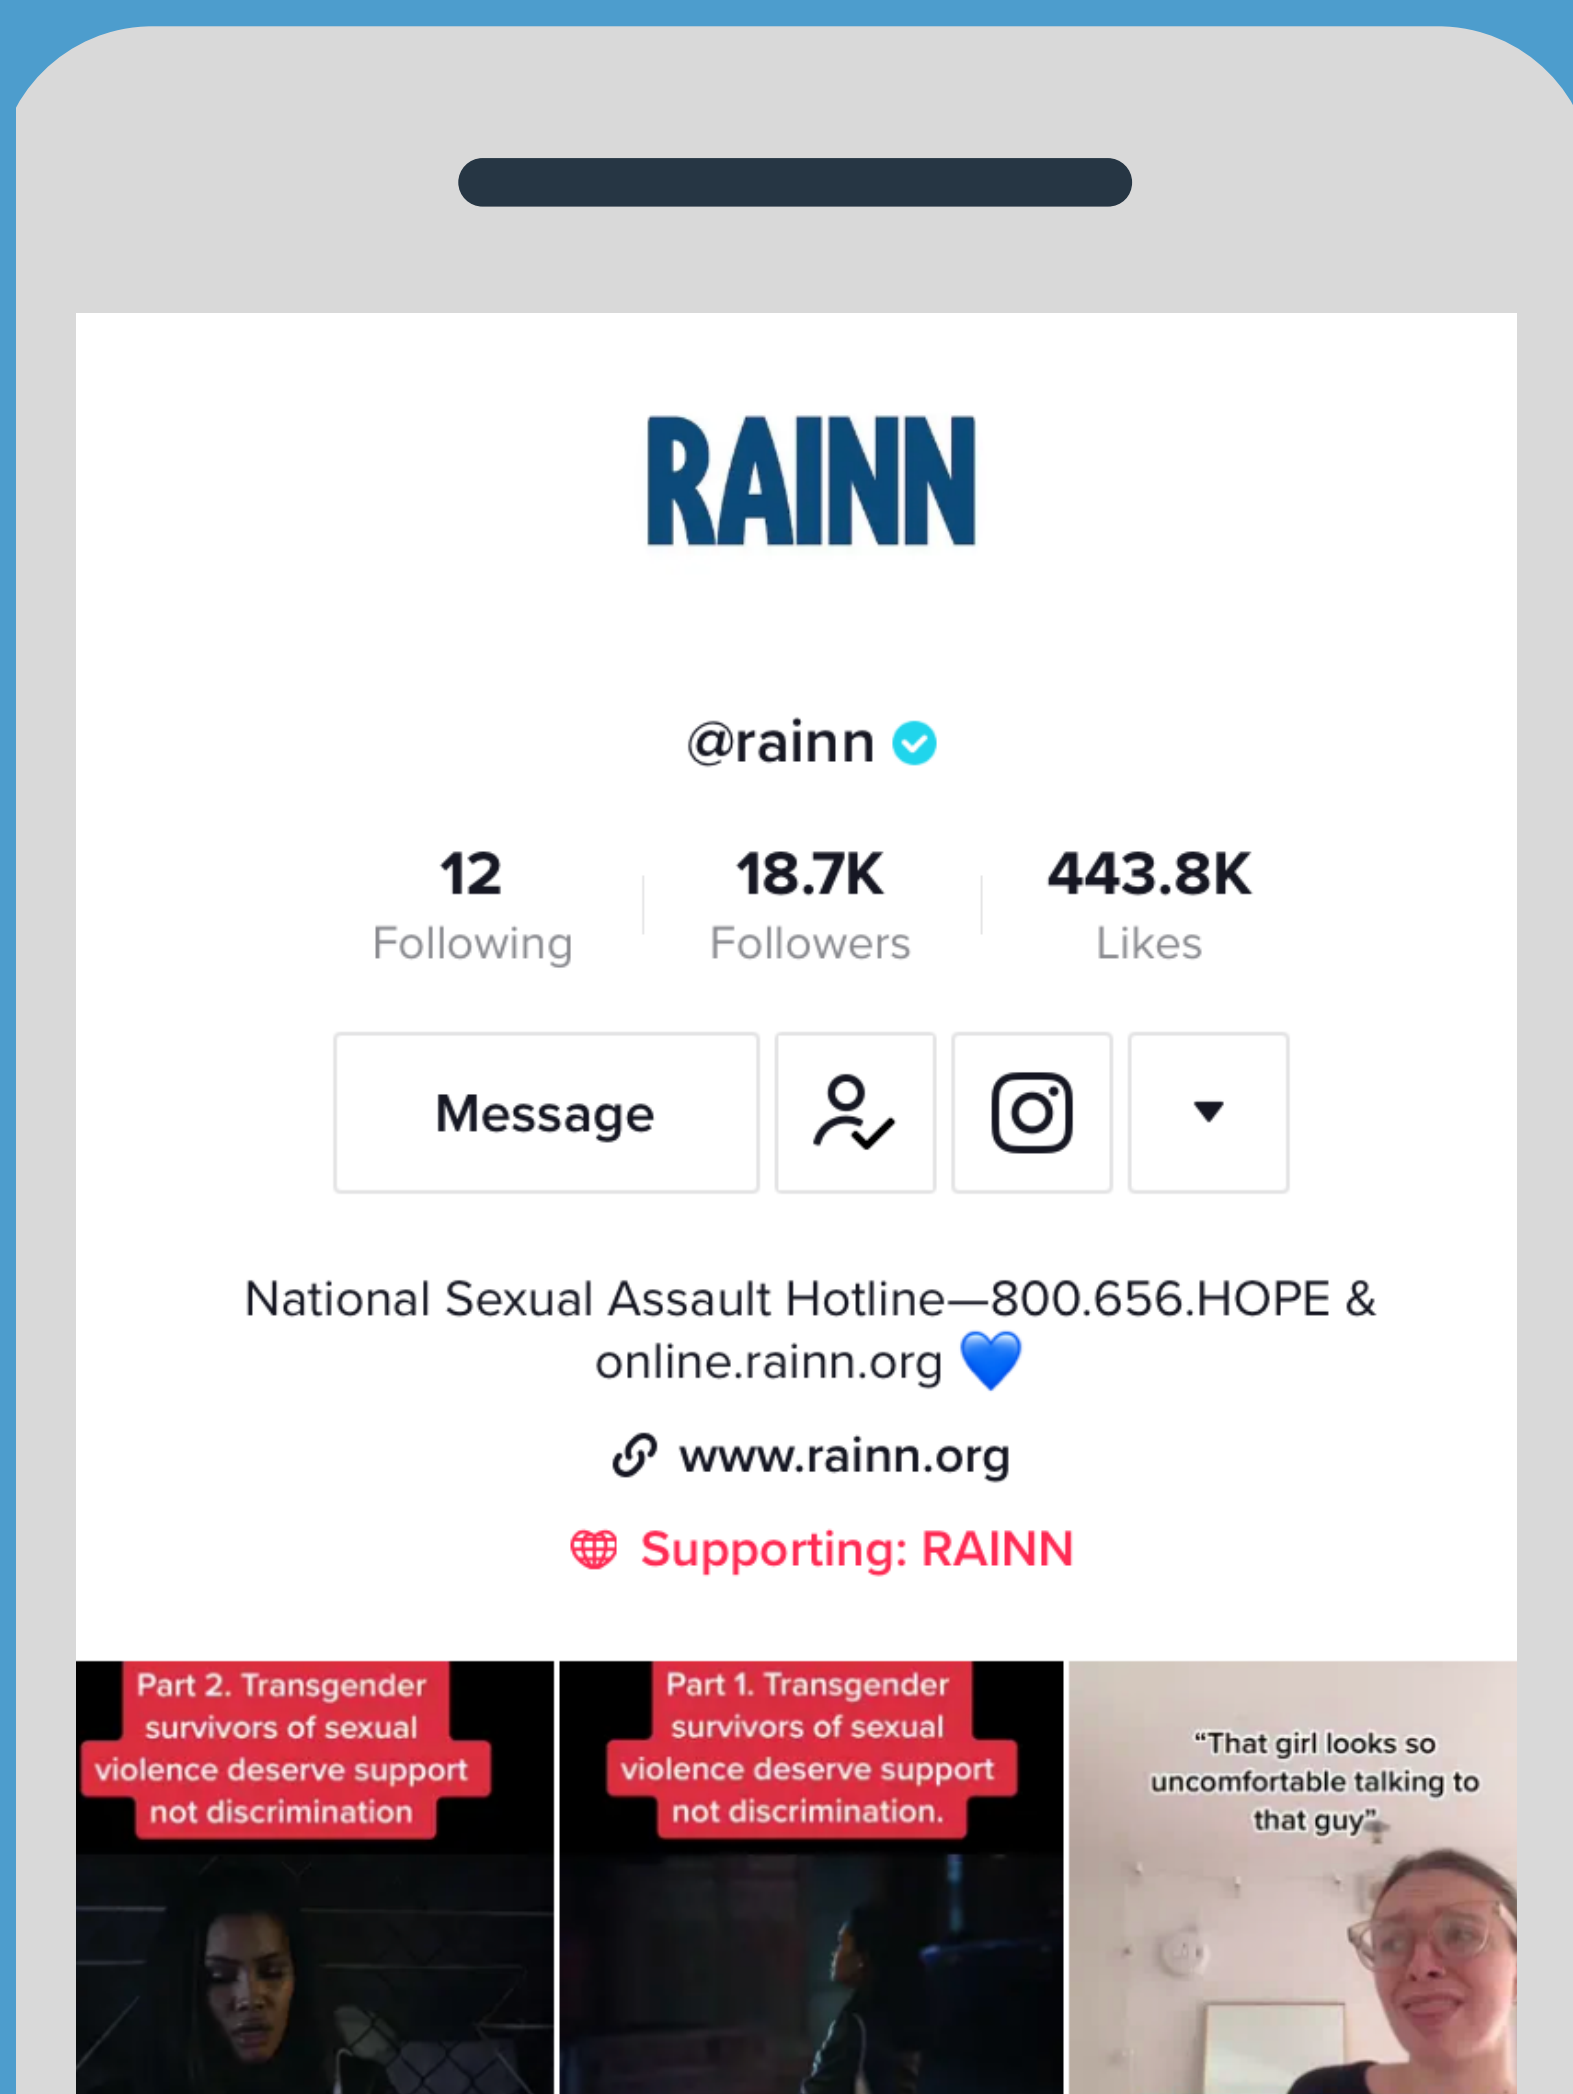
RAINN

@rainn

12
Following

18.7K
Followers

443.8K
Likes

Message

National Sexual Assault Hotline—800.656.HOPE & online.rainn.org 💙

www.rainn.org

Supporting: RAINN

Part 2. Transgender survivors of sexual violence deserve support not discrimination

Part 1. Transgender survivors of sexual violence deserve support not discrimination.

"That girl looks so uncomfortable talking to that guy"